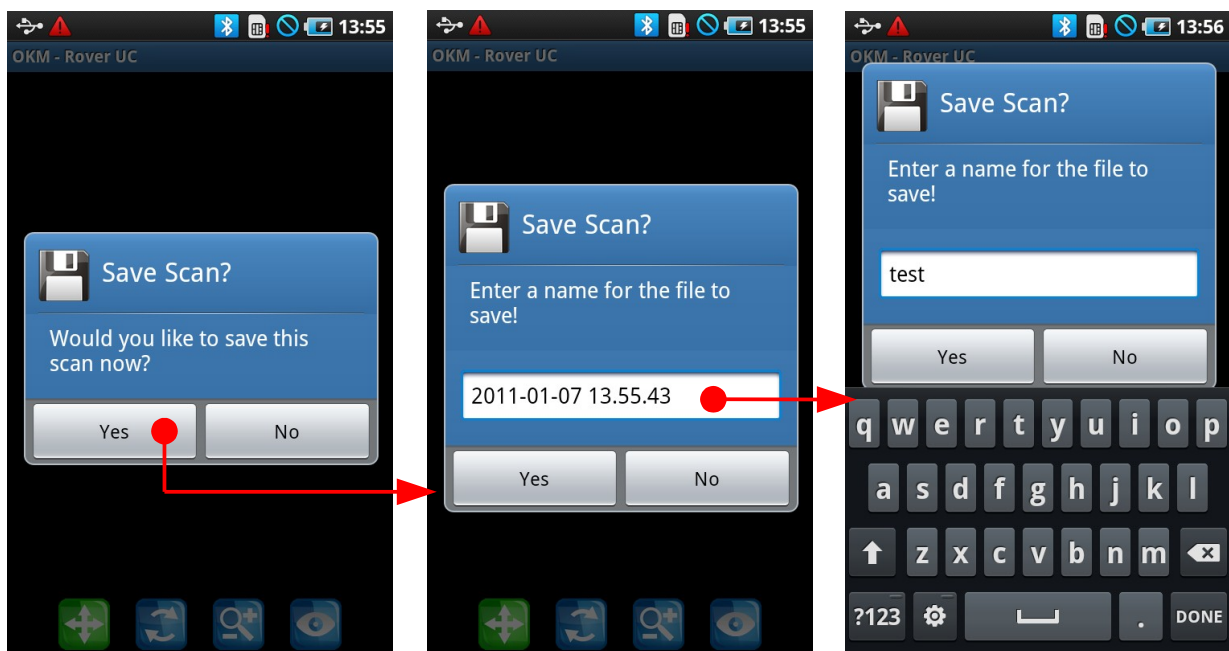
13:55
OKM - Rover UC
Save Scan?
Would you like to save this scan now?
Yes
No

13:55
OKM - Rover UC
Save Scan?
Enter a name for the file to save!
2011-01-07 13.55.43
Yes
No

13:56
OKM - Rover UC
Save Scan?
Enter a name for the file to save!
test
Yes
No
q w e r t y u i o p
a s d f g h j k l
z x c v b n m
?123 . DONE